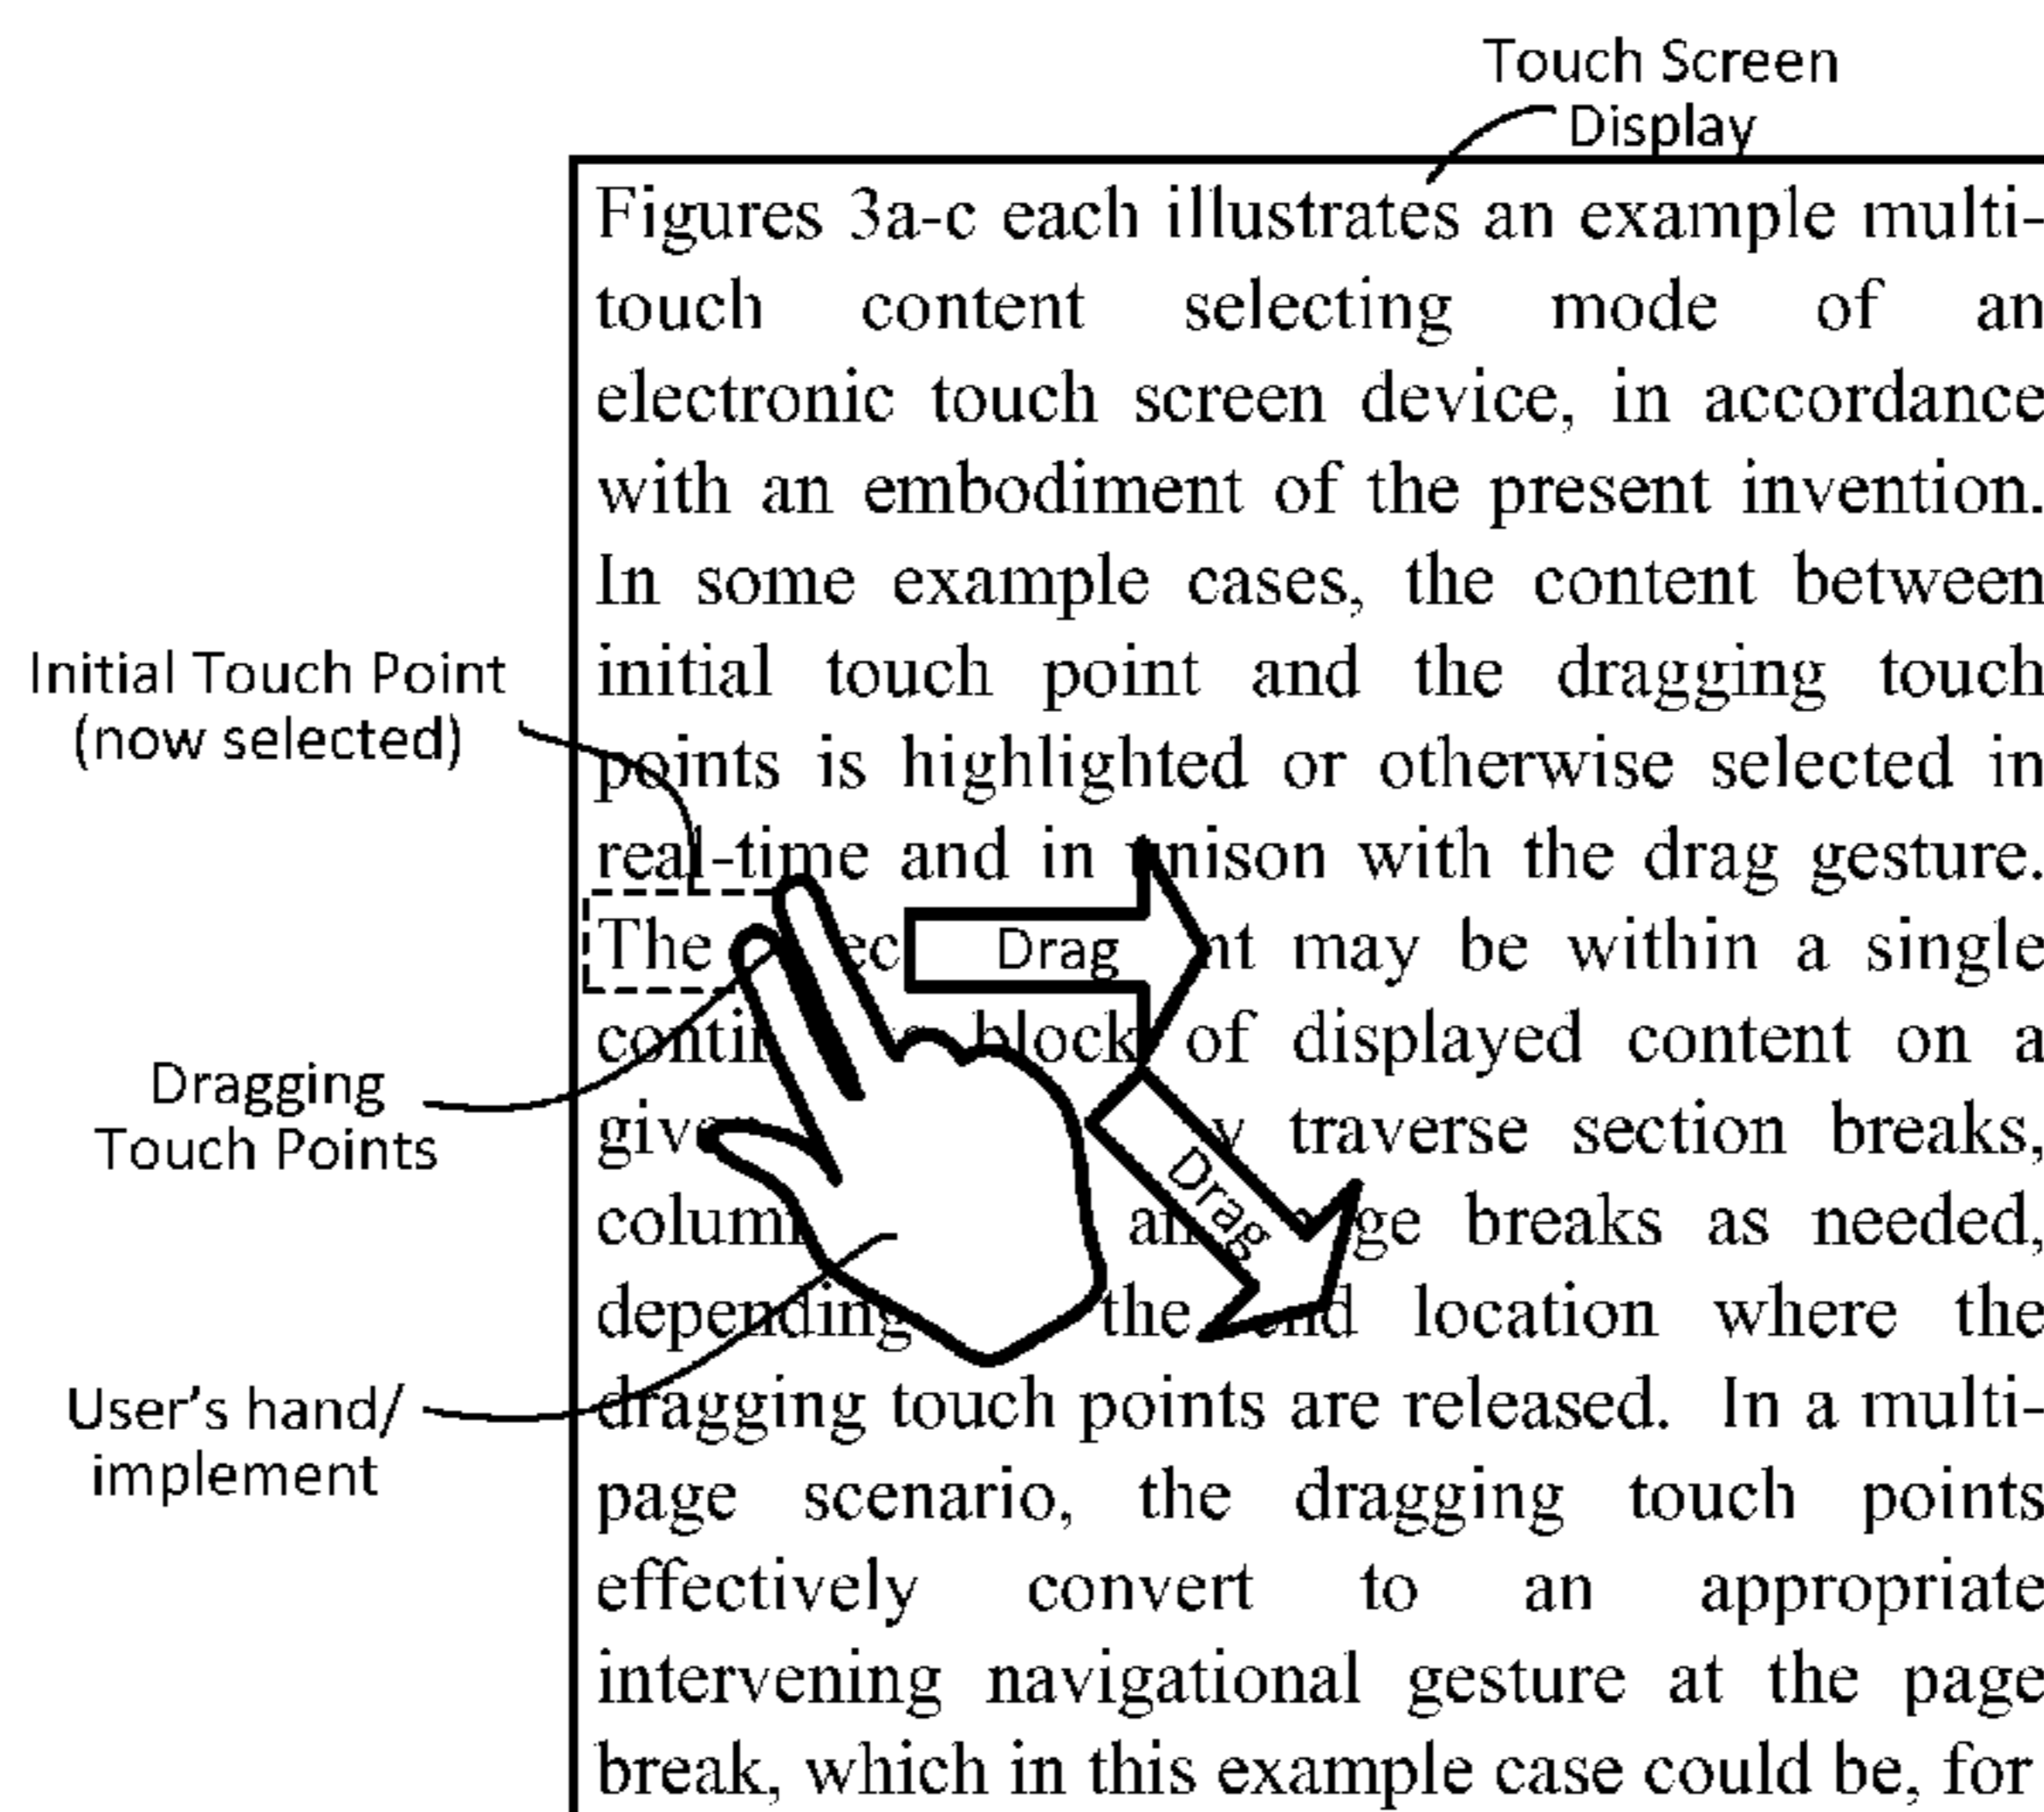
Touch Screen Display

Initial Touch Point (now selected)

Dragging Touch Points

User's hand/ implement

Figures 3a-c each illustrates an example multi-touch content selecting mode of an electronic touch screen device, in accordance with an embodiment of the present invention. In some example cases, the content between initial touch point and the dragging touch points is highlighted or otherwise selected in real-time and in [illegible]nison with the drag gesture. The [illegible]ec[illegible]nt may be within a single conti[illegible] block of displayed content on a giv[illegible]y traverse section breaks, colum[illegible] a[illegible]ge breaks as needed, depending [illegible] the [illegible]d location where the dragging touch points are released. In a multi-page scenario, the dragging touch points effectively convert to an appropriate intervening navigational gesture at the page break, which in this example case could be, for

Drag

Drag